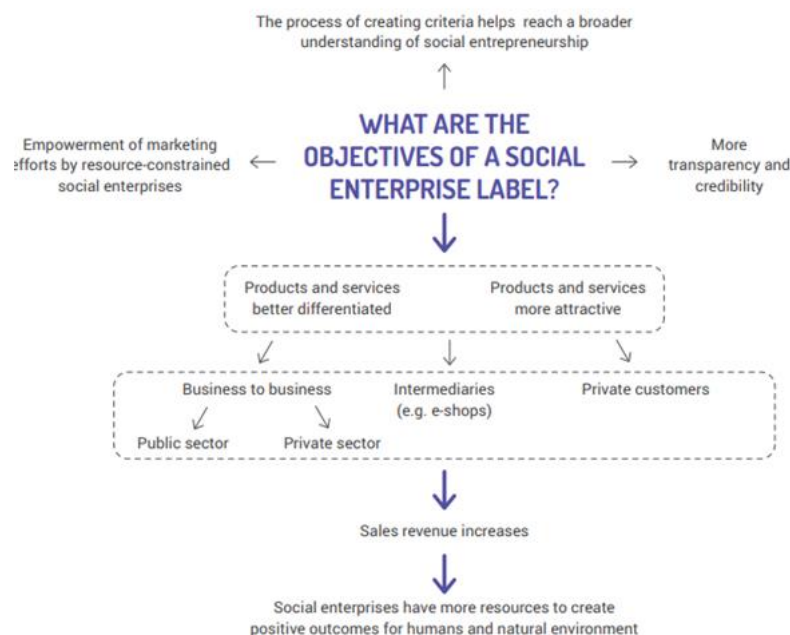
The process of creating criteria helps reach a broader understanding of social entrepreneurship

Empowerment of marketing efforts by resource-constrained social enterprises

WHAT ARE THE OBJECTIVES OF A SOCIAL ENTERPRISE LABEL?

More transparency and credibility

Products and services better differentiated

Products and services more attractive

Business to business

Public sector

Private sector

Intermediaries (e.g. e-shops)

Private customers

Sales revenue increases

Social enterprises have more resources to create positive outcomes for humans and natural environment